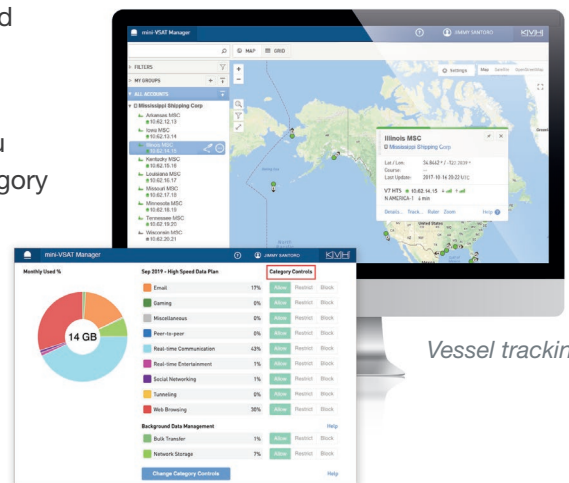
d

u
gory

mini-VSAT Manager
JIMMY SANTORO
KVH
MAP GRID
FILTERS
MY GROUPS
ALL ACCOUNTS
Mississippi Shipping Corp.
Arkansas MSC
10.62.12.13
Iowa MSC
10.62.13.14
Illinois MSC
10.62.14.15
Kentucky MSC
10.62.15.16
Louisiana MSC
10.62.16.17
Missouri MSC
10.62.17.18
Minnesota MSC
10.62.18.19
Tennessee MSC
10.62.19.20
Wisconsin MSC
10.62.20.21
Settings
Map Satellite
Illinois MSC
Mississippi Shipping Corp.
Lat / Lon:
Course:
Last Update: 2017-10-16 20:22 UTC
V7 HTS 10.62.14.15
N.AMERICA-1
Details... Track... Ruler Zoom
Help

mini-VSAT Manager
JIMMY SANTORO
KVH
Monthly Used %
14 GB
Sep 2019 - High Speed Data Plan
Category Controls
| Email | 17% | Allow | Restrict | Block |
|---|---|---|---|---|
| Gaming | 0% | Allow | Restrict | Block |
| Miscellaneous | 0% | Allow | Restrict | Block |
| Peer-to-peer | 0% | Allow | Restrict | Block |
| Real-time Communication | 43% | Allow | Restrict | Block |
| Real-time Entertainment | 1% | Allow | Restrict | Block |
| Social Networking | 1% | Allow | Restrict | Block |
| Tunneling | 0% | Allow | Restrict | Block |
| Web Browsing | 30% | Allow | Restrict | Block |

Background Data Management
Help
| Bulk Transfer | 1% | Allow | Restrict | Block |
|---|---|---|---|---|
| Network Storage | 7% | Allow | Restrict | Block |

Change Category Controls
Help

Vessel trackin